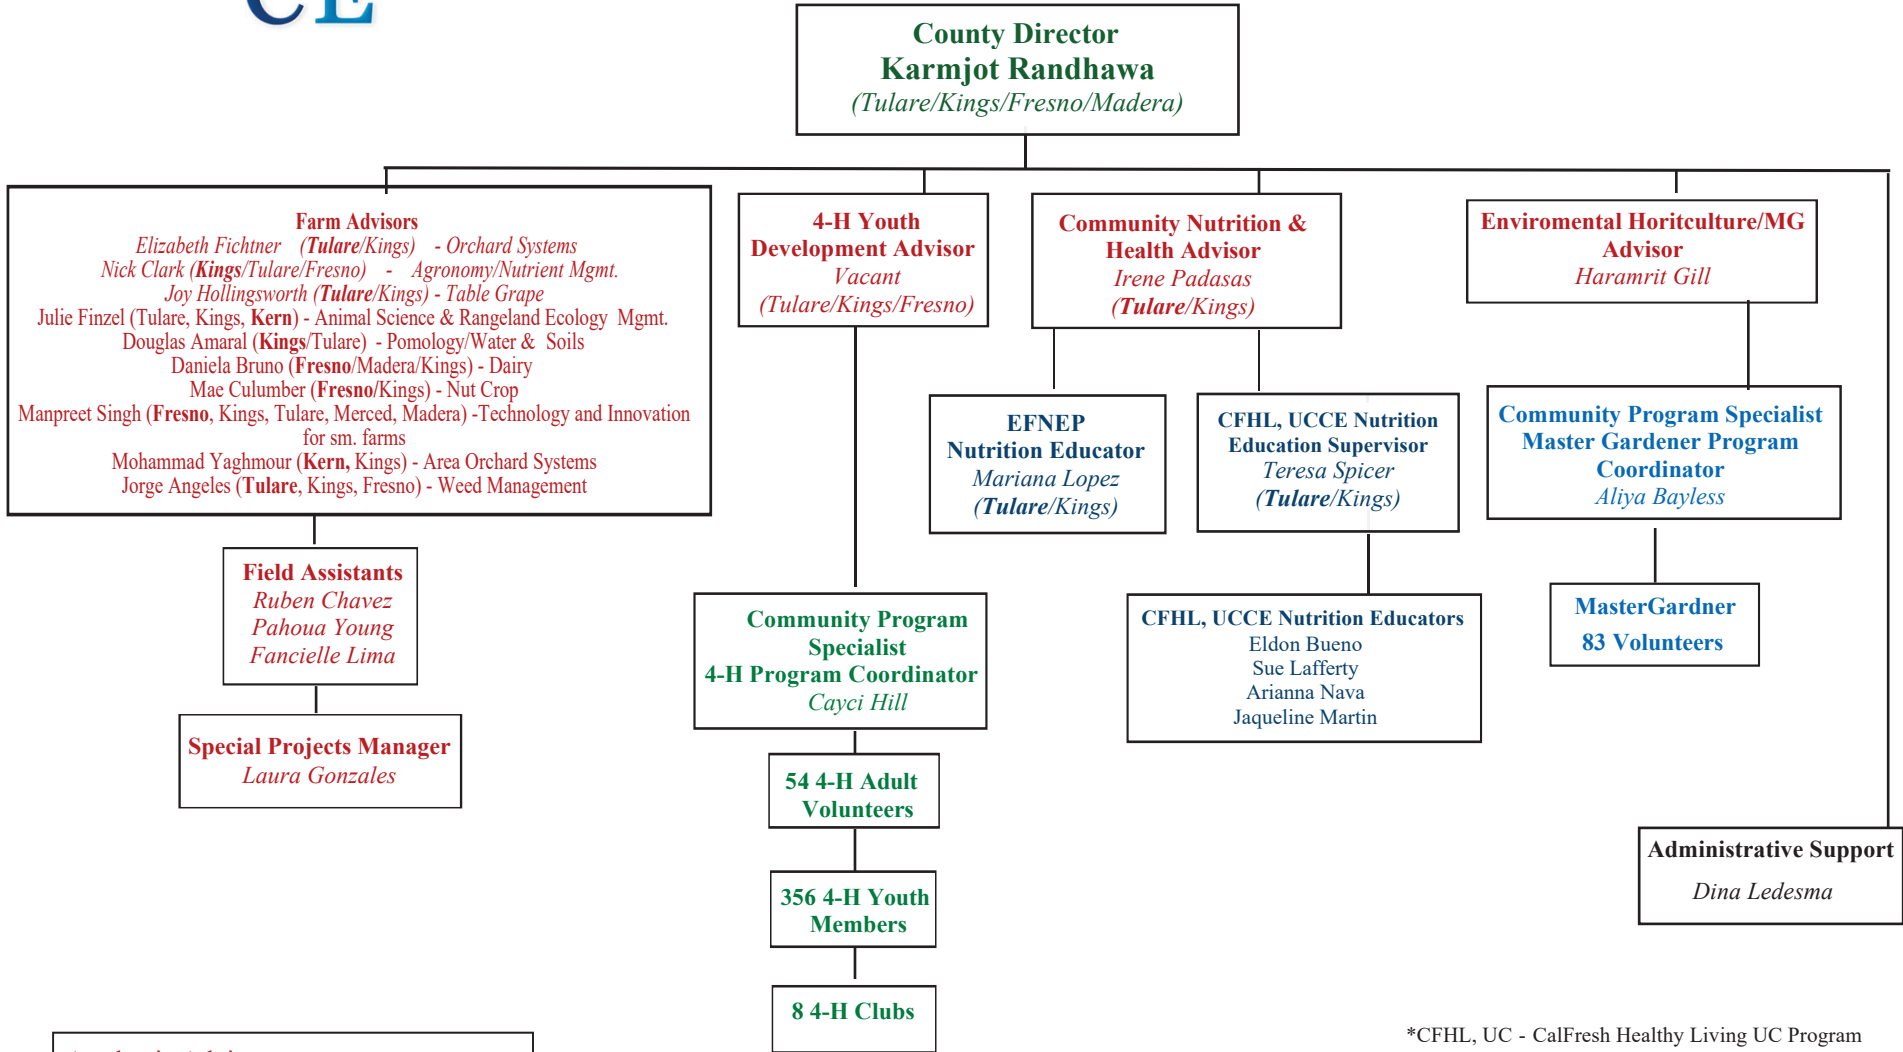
CE

County Director
Karmjot Randhawa
(Tulare/Kings/Fresno/Madera)

Farm Advisors
Elizabeth Fichtner (Tulare/Kings) - Orchard Systems
Nick Clark (Kings/Tulare/Fresno) - Agronomy/Nutrient Mgmt.
Joy Hollingsworth (Tulare/Kings) - Table Grape
Julie Finzel (Tulare, Kings, Kern) - Animal Science & Rangeland Ecology Mgmt.
Douglas Amaral (Kings/Tulare) - Pomology/Water & Soils
Daniela Bruno (Fresno/Madera/Kings) - Dairy
Mae Culumber (Fresno/Kings) - Nut Crop
Manpreet Singh (Fresno, Kings, Tulare, Merced, Madera) -Technology and Innovation for sm. farms
Mohammad Yaghmour (Kern, Kings) - Area Orchard Systems
Jorge Angeles (Tulare, Kings, Fresno) - Weed Management

4-H Youth Development Advisor
Vacant
(Tulare/Kings/Fresno)

Community Nutrition & Health Advisor
Irene Padasas
(Tulare/Kings)

Enviromental Horiculture/MG Advisor
Haramrit Gill

EFNEP
Nutrition Educator
Mariana Lopez
(Tulare/Kings)

CFHL, UCCE Nutrition Education Supervisor
Teresa Spicer
(Tulare/Kings)

Community Program Specialist
Master Gardener Program Coordinator
Aliya Bayless

Field Assistants
Ruben Chavez
Pahoua Young
Fancielle Lima

Community Program Specialist
4-H Program Coordinator
Cayci Hill

CFHL, UCCE Nutrition Educators
Eldon Bueno
Sue Lafferty
Arianna Nava
Jaqueline Martin

MasterGardner
83 Volunteers

Special Projects Manager
Laura Gonzales

54 4-H Adult Volunteers

356 4-H Youth Members

8 4-H Clubs

Administrative Support
Dina Ledesma

*CFHL, UC - CalFresh Healthy Living UC Program

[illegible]